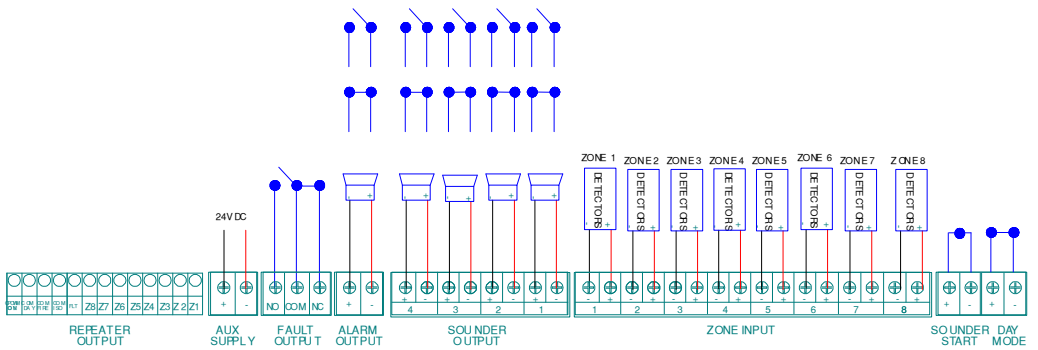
ZONE 1
ZONE 2
ZONE 3
ZONE 4
ZONE 5
ZONE 6
ZONE 7
ZONE 8

DETECTORS
DETECTORS
DETECTORS
DETECTORS
DETECTORS
DETECTORS
DETECTORS
DETECTORS

24V DC

Z8 Z7 Z6 Z5 Z4 Z3 Z2 Z1

+ -
NO COM NC
+ -
+ - + - + - + -
4 3 2 1
- + - + - + - + - + - + - + - +
1 2 3 4 5 6 7 8
+ -
+ -

REPEATER OUTPUT
AUX SUPPLY
FAULT OUTPUT
ALARM OUTPUT
SOUNDER OUTPUT
ZONE INPUT
SOUNDER START
DAY MODE